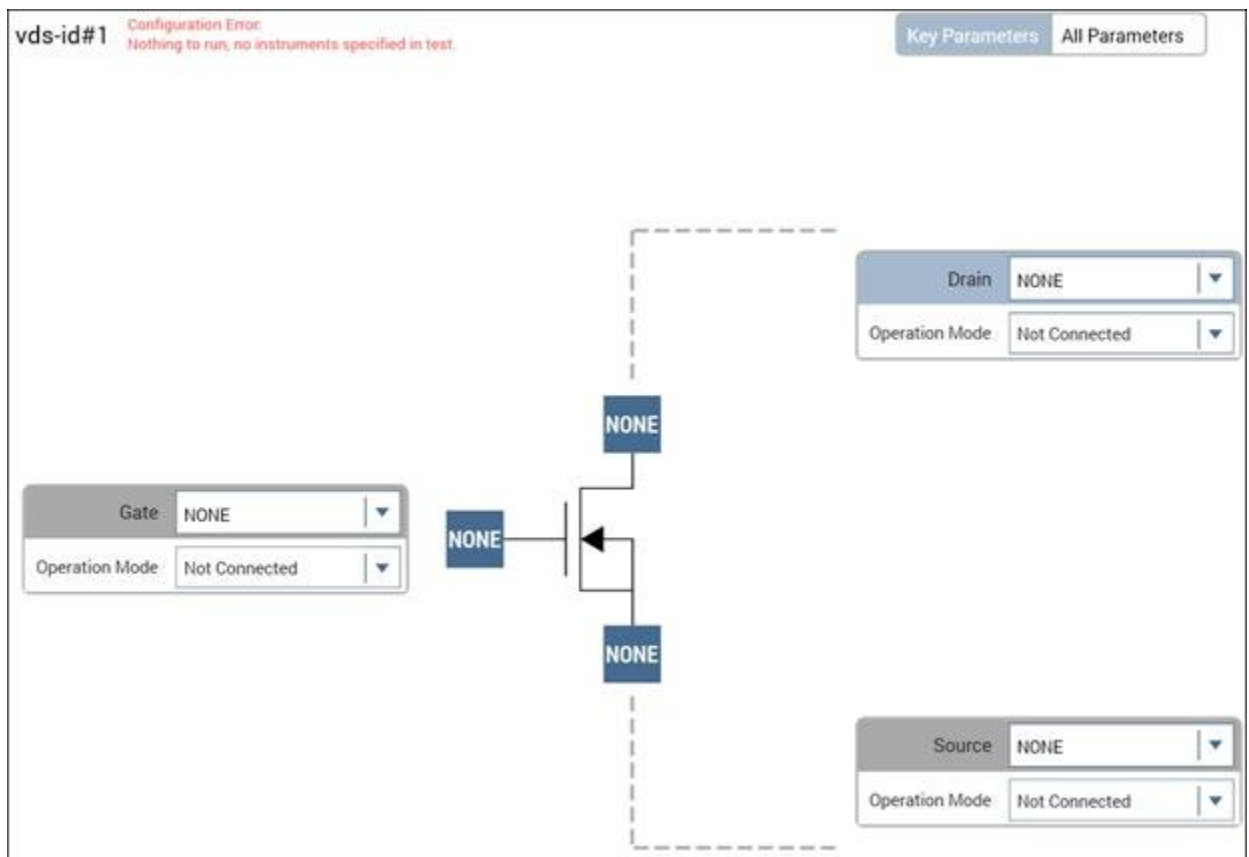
vds-id#1 Configuration Error:
Nothing to run, no instruments specified in test.

Key Parameters All Parameters

Drain NONE
Operation Mode Not Connected

NONE

Gate NONE
Operation Mode Not Connected

NONE

NONE

Source NONE
Operation Mode Not Connected